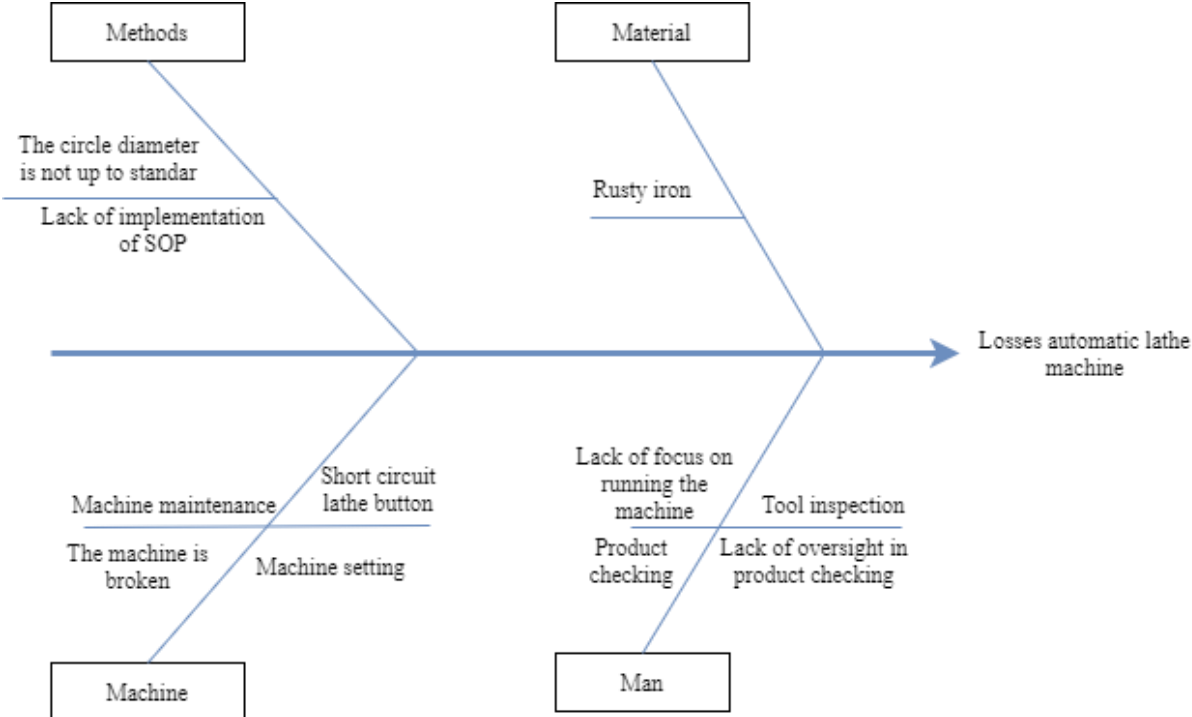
Methods

The circle diameter is not up to standar

Lack of implementation of SOP

Material

Rusty iron

Losses automatic lathe machine

Machine maintenance

Short circuit lathe button

The machine is broken

Machine setting

Machine

Lack of focus on running the machine

Tool inspection

Product checking

Lack of oversight in product checking

Man